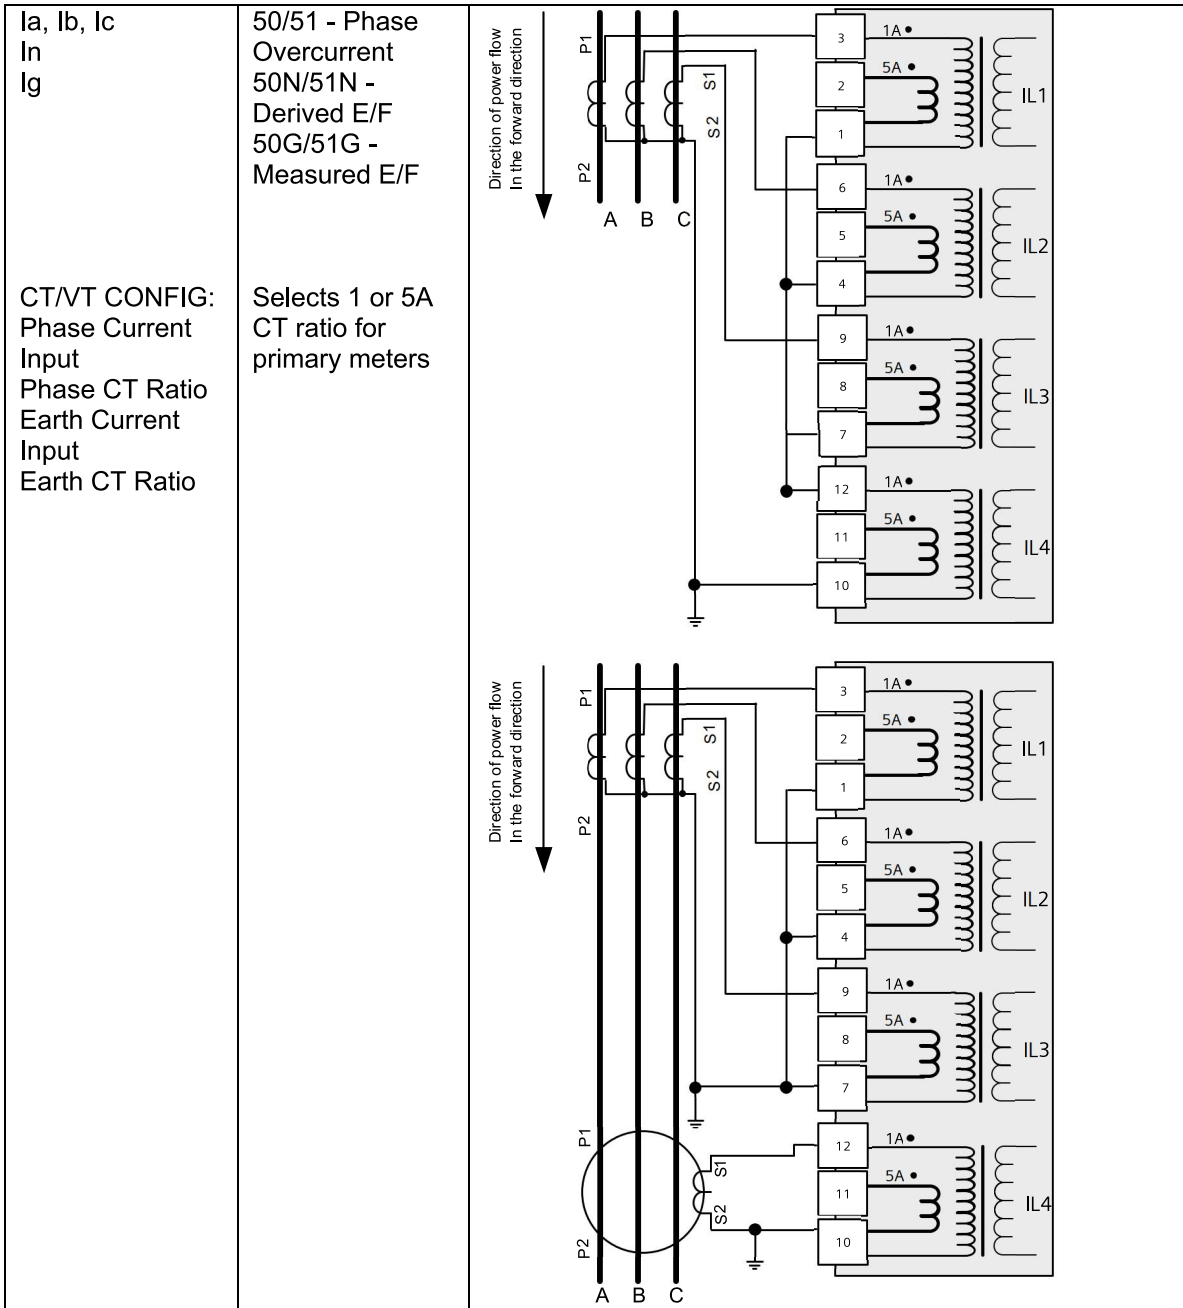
| | | |
|---|---|---|
| Ia, Ib, Ic<br>In<br>Ig<br><br>CT/VT CONFIG:<br>Phase Current Input<br>Phase CT Ratio<br>Earth Current Input<br>Earth CT Ratio | 50/51 - Phase Overcurrent<br>50N/51N - Derived E/F<br>50G/51G - Measured E/F<br><br>Selects 1 or 5A CT ratio for primary meters | Direction of power flow In the forward direction<br>P1 P2 S1 S2<br>A B C<br>3 1A 2 5A 1 IL1<br>6 1A 5 5A 4 IL2<br>9 1A 8 5A 7 IL3<br>12 1A 11 5A 10 IL4<br><br>Direction of power flow In the forward direction<br>P1 P2 S1 S2<br>3 1A 2 5A 1 IL1<br>6 1A 5 5A 4 IL2<br>9 1A 8 5A 7 IL3<br>P1 P2 S1 S2<br>12 1A 11 5A 10 IL4<br>A B C |